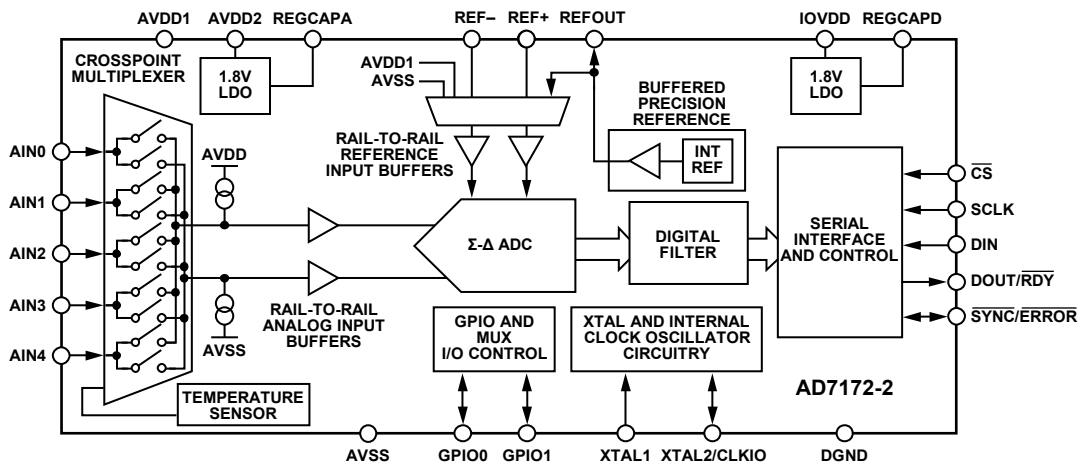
AVDD1 AVDD2 REGCAPA REF− REF+ REFOUT IOVDD REGCAPD

CROSSPOINT MULTIPLEXER

1.8V LDO

AVDD1
AVSS

BUFFERED PRECISION REFERENCE

1.8V LDO

RAIL-TO-RAIL REFERENCE INPUT BUFFERS

INT REF

AIN0
AIN1
AIN2
AIN3
AIN4

AVDD

AVSS

Σ-Δ ADC

DIGITAL FILTER

SERIAL INTERFACE AND CONTROL

$\overline{CS}$
SCLK
DIN
DOUT/$\overline{RDY}$
$\overline{SYNC}$/$\overline{ERROR}$

RAIL-TO-RAIL ANALOG INPUT BUFFERS

GPIO AND MUX I/O CONTROL

XTAL AND INTERNAL CLOCK OSCILLATOR CIRCUITRY

TEMPERATURE SENSOR

AD7172-2

AVSS GPIO0 GPIO1 XTAL1 XTAL2/CLKIO DGND